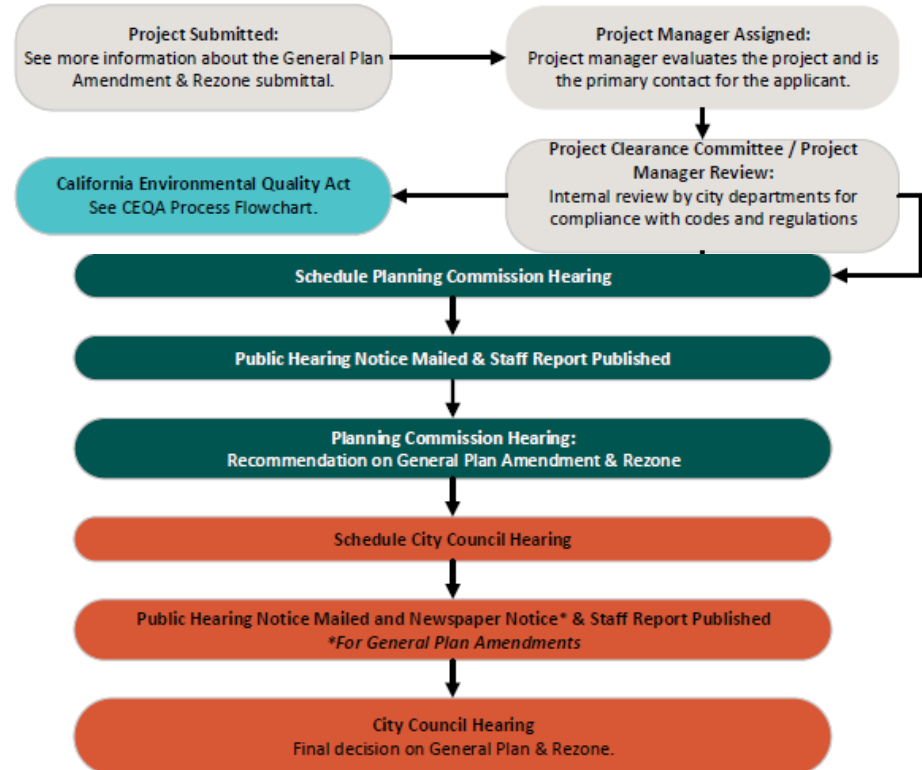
Project Submitted:
See more information about the General Plan Amendment & Rezone submittal.

Project Manager Assigned:
Project manager evaluates the project and is the primary contact for the applicant.

Project Clearance Committee / Project Manager Review:
Internal review by city departments for compliance with codes and regulations

California Environmental Quality Act
See CEQA Process Flowchart.

Schedule Planning Commission Hearing

Public Hearing Notice Mailed & Staff Report Published

Planning Commission Hearing:
Recommendation on General Plan Amendment & Rezone

Schedule City Council Hearing

Public Hearing Notice Mailed and Newspaper Notice* & Staff Report Published
*For General Plan Amendments

City Council Hearing
Final decision on General Plan & Rezone.